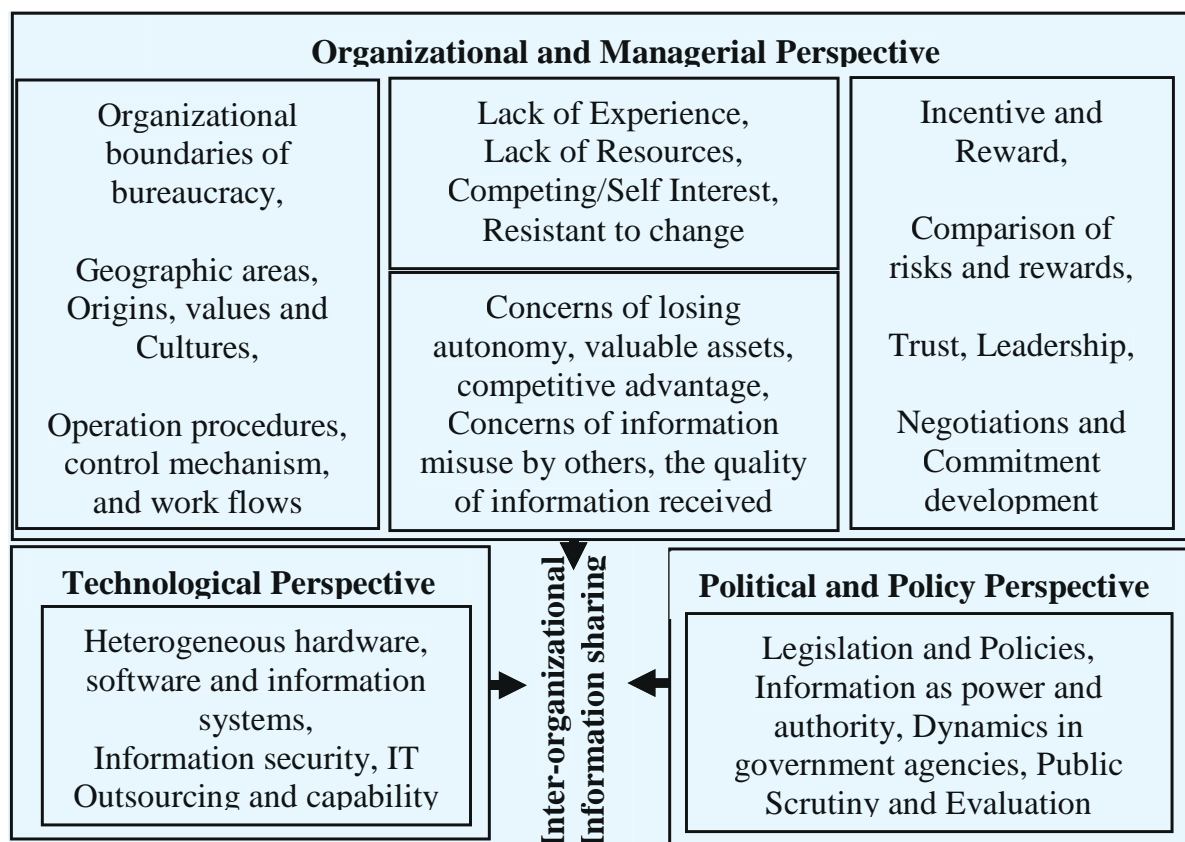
Organizational and Managerial Perspective

Organizational boundaries of bureaucracy,

Geographic areas, Origins, values and Cultures,

Operation procedures, control mechanism, and work flows

Lack of Experience, Lack of Resources, Competing/Self Interest, Resistant to change

Concerns of losing autonomy, valuable assets, competitive advantage, Concerns of information misuse by others, the quality of information received

Incentive and Reward,

Comparison of risks and rewards,

Trust, Leadership,

Negotiations and Commitment development

Technological Perspective

Heterogeneous hardware, software and information systems, Information security, IT Outsourcing and capability

Inter-organizational Information sharing

Political and Policy Perspective

Legislation and Policies, Information as power and authority, Dynamics in government agencies, Public Scrutiny and Evaluation